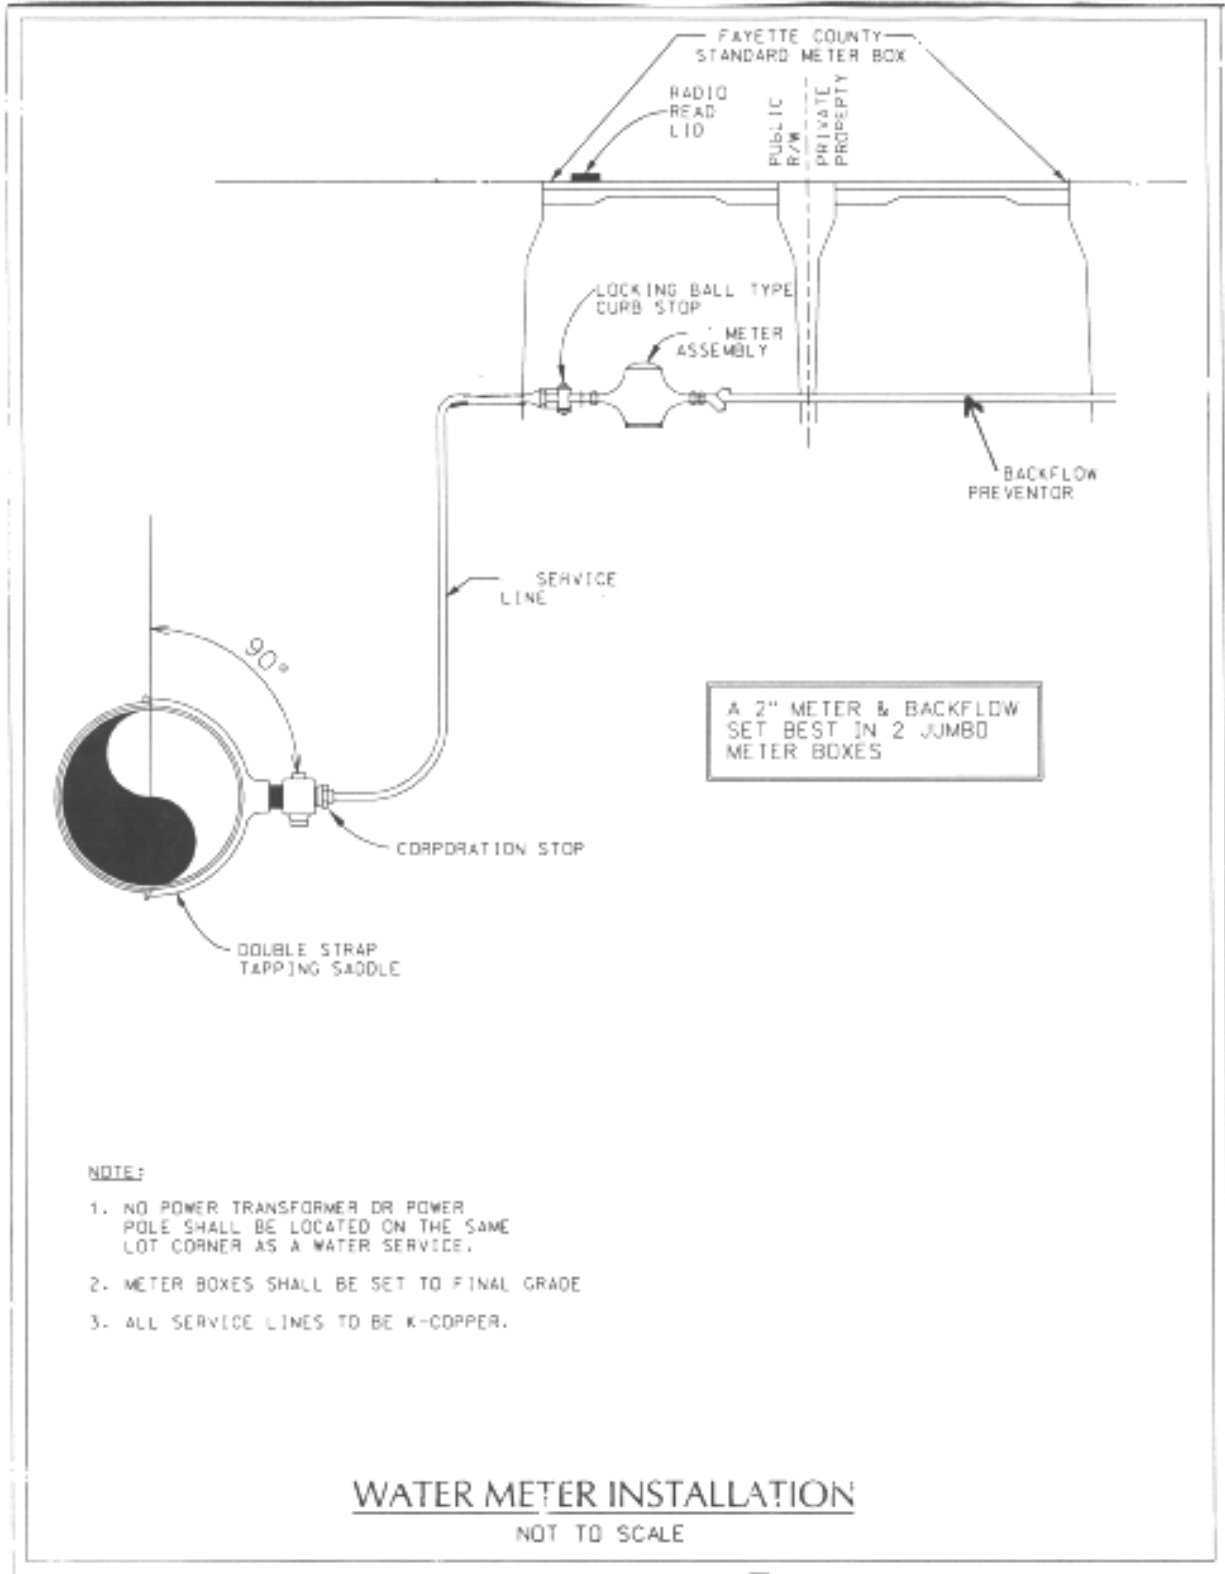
FAYETTE COUNTY
STANDARD METER BOX

RADIO
READ
LID

PUBLIC
R/W

PRIVATE
PROPERTY

LOCKING BALL TYPE
CURB STOP

METER
ASSEMBLY

BACKFLOW
PREVENTOR

SERVICE
LINE

90°

A 2" METER & BACKFLOW
SET BEST IN 2 JUMBO
METER BOXES

CORPORATION STOP

DOUBLE STRAP
TAPPING SADDLE

NOTE:

1. NO POWER TRANSFORMER OR POWER POLE SHALL BE LOCATED ON THE SAME LOT CORNER AS A WATER SERVICE.

2. METER BOXES SHALL BE SET TO FINAL GRADE

3. ALL SERVICE LINES TO BE K-COPPER.

WATER METER INSTALLATION
NOT TO SCALE